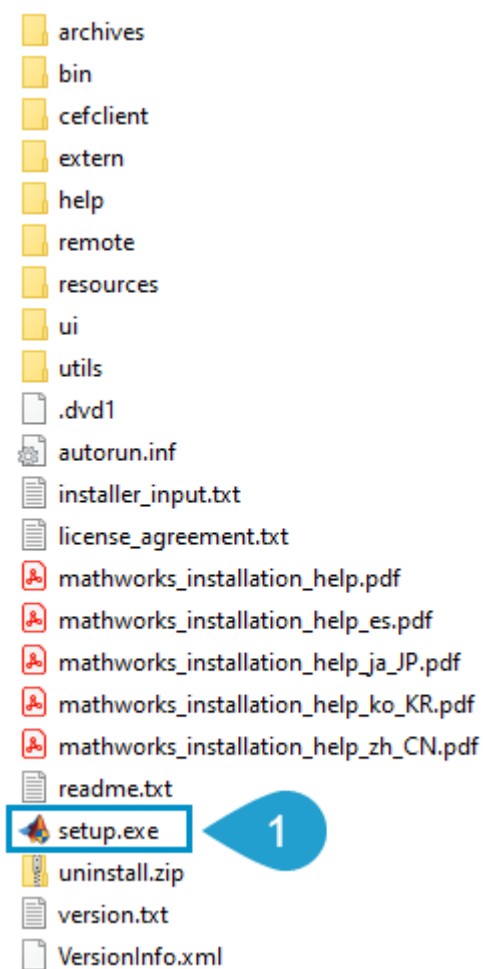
archives
bin
cefclient
extern
help
remote
resources
ui
utils
.dvd1
autorun.inf
installer_input.txt
license_agreement.txt
mathworks_installation_help.pdf
mathworks_installation_help_es.pdf
mathworks_installation_help_ja_JP.pdf
mathworks_installation_help_ko_KR.pdf
mathworks_installation_help_zh_CN.pdf
readme.txt
setup.exe
1
uninstall.zip
version.txt
VersionInfo.xml